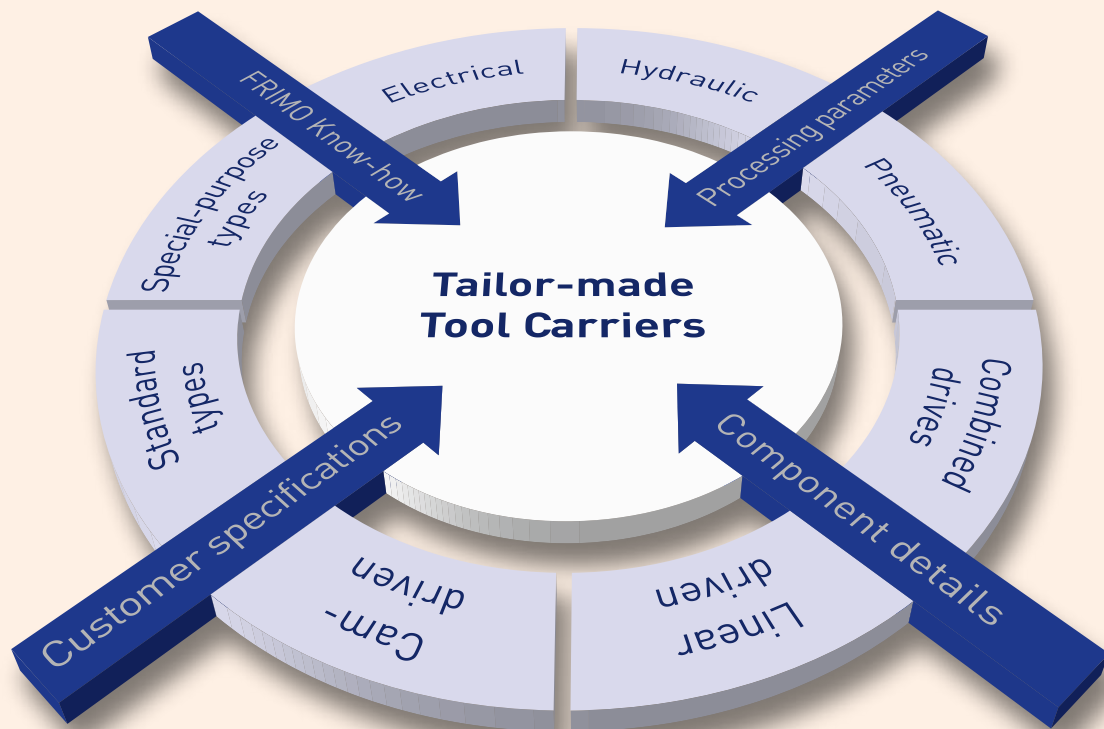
FRIMO Know-how

Processing parameters

Electrical

Hydraulic

Pneumatic

Combined drives

Linear driven

Cam-driven

Standard types

Special-purpose types

Tailor-made Tool Carriers

Customer specifications

Component details